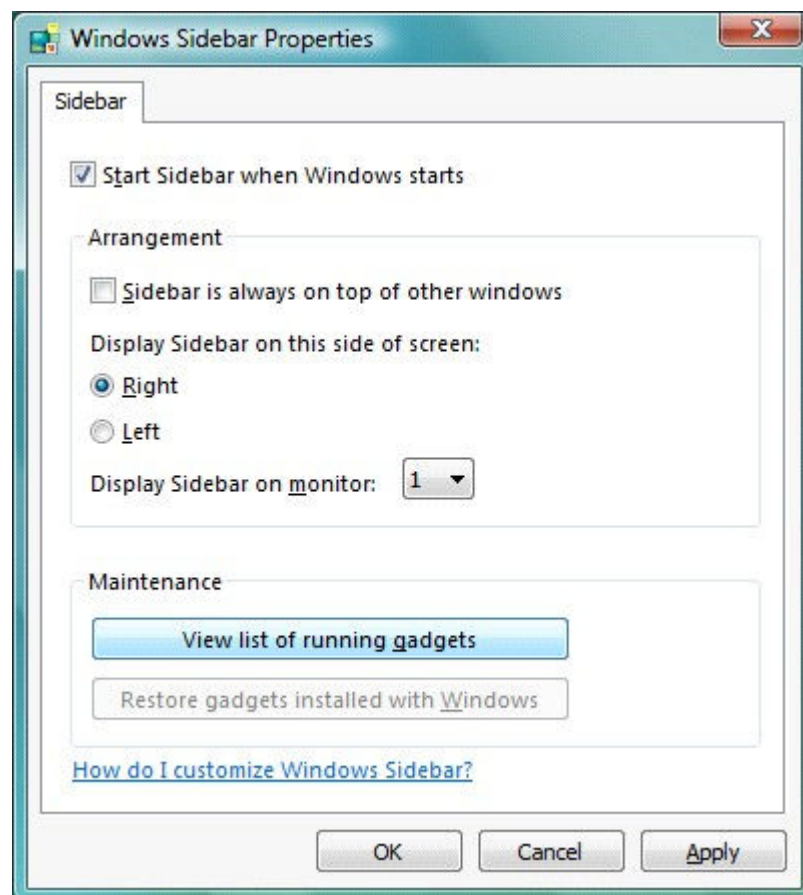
Windows Sidebar Properties

Sidebar

Start Sidebar when Windows starts

Arrangement

Sidebar is always on top of other windows

Display Sidebar on this side of screen:

Right

Left

Display Sidebar on monitor: 1

Maintenance

View list of running gadgets

Restore gadgets installed with Windows

How do I customize Windows Sidebar?

OK

Cancel

Apply